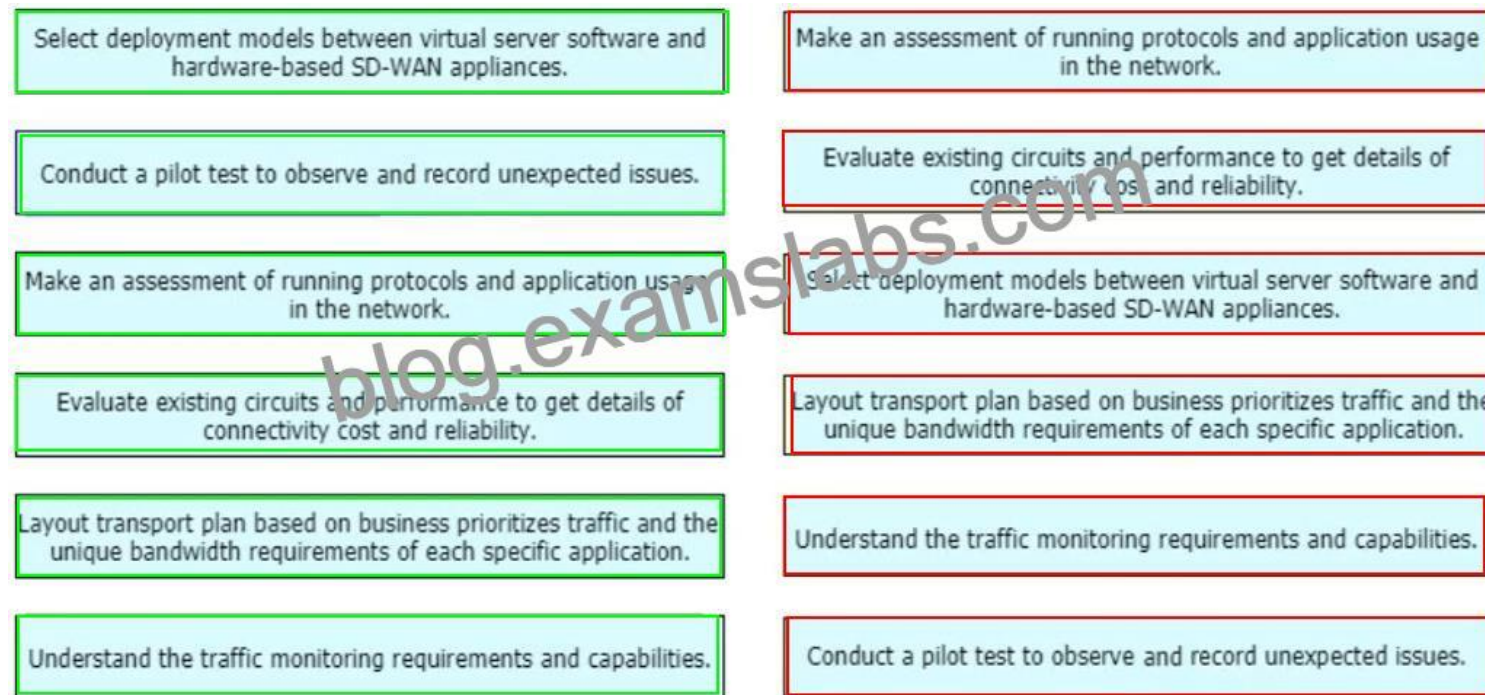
Select deployment models between virtual server software and hardware-based SD-WAN appliances.

Conduct a pilot test to observe and record unexpected issues.

Make an assessment of running protocols and application usage in the network.

Evaluate existing circuits and performance to get details of connectivity cost and reliability.

Layout transport plan based on business prioritizes traffic and the unique bandwidth requirements of each specific application.

Understand the traffic monitoring requirements and capabilities.

Make an assessment of running protocols and application usage in the network.

Evaluate existing circuits and performance to get details of connectivity cost and reliability.

Select deployment models between virtual server software and hardware-based SD-WAN appliances.

Layout transport plan based on business prioritizes traffic and the unique bandwidth requirements of each specific application.

Understand the traffic monitoring requirements and capabilities.

Conduct a pilot test to observe and record unexpected issues.

blog.examslabs.com